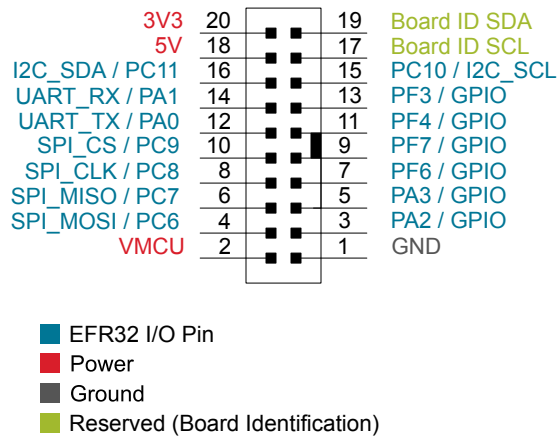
3V3 20
5V 18
I2C_SDA / PC11 16
UART_RX / PA1 14
UART_TX / PA0 12
SPI_CS / PC9 10
SPI_CLK / PC8 8
SPI_MISO / PC7 6
SPI_MOSI / PC6 4
VMCU 2

19 Board ID SDA
17 Board ID SCL
15 PC10 / I2C_SCL
13 PF3 / GPIO
11 PF4 / GPIO
9 PF7 / GPIO
7 PF6 / GPIO
5 PA3 / GPIO
3 PA2 / GPIO
1 GND

EFR32 I/O Pin
Power
Ground
Reserved (Board Identification)